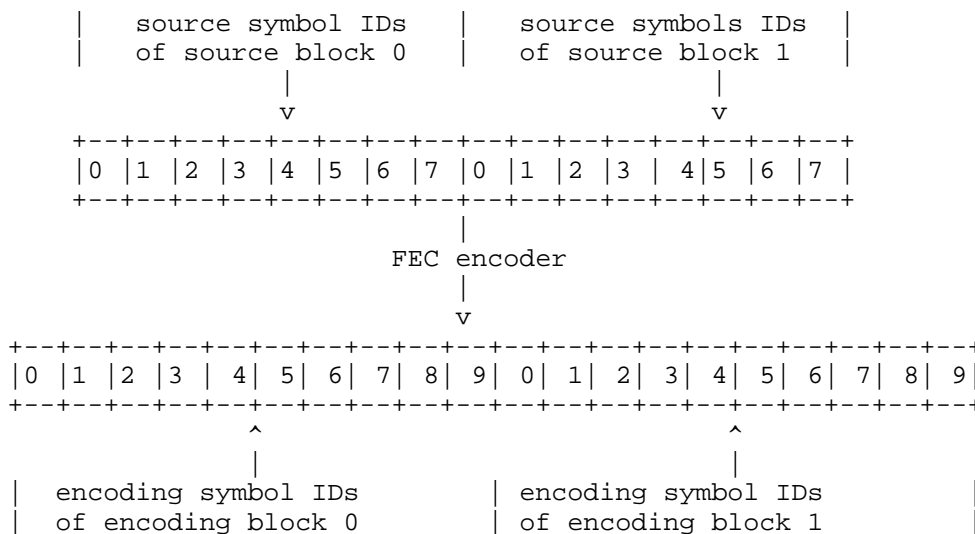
|    source symbol IDs    |    source symbols IDs    |
|    of source block 0    |    of source block 1     |

v    v

|0 |1 |2 |3 |4 |5 |6 |7 |0 |1 |2 |3 | 4|5 |6 |7 |

FEC encoder

v

|0 |1 |2 |3 | 4| 5| 6| 7| 8| 9| 0| 1| 2| 3| 4| 5| 6| 7| 8| 9|

^    ^

|  encoding symbol IDs    | encoding symbol IDs    |
|  of encoding block 0    | of encoding block 1    |